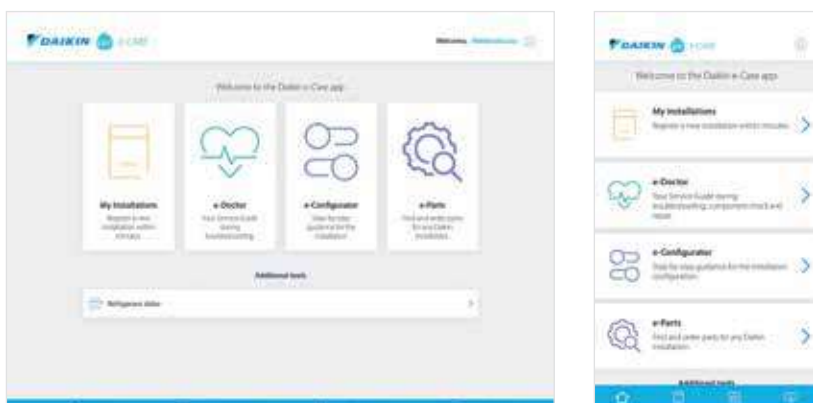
DAIKIN e-Care

Welcome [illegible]

Welcome to the Daikin e-Care app

My Installations
Register a new installation within minutes

e-Doctor
Your Service Guide during troubleshooting

e-Configurator
Step-by-step guidance for the installation

e-Parts
Find and order parts for any Daikin installation

Additional tools

Refrigerant slider

DAIKIN e-Care

Welcome to the Daikin e-Care app

My Installations
Register a new installation within minutes

e-Doctor
Your Service Guide during troubleshooting, component check and repair

e-Configurator
Step-by-step guidance for the installation configuration

e-Parts
Find and order parts for any Daikin installation

Additional tools